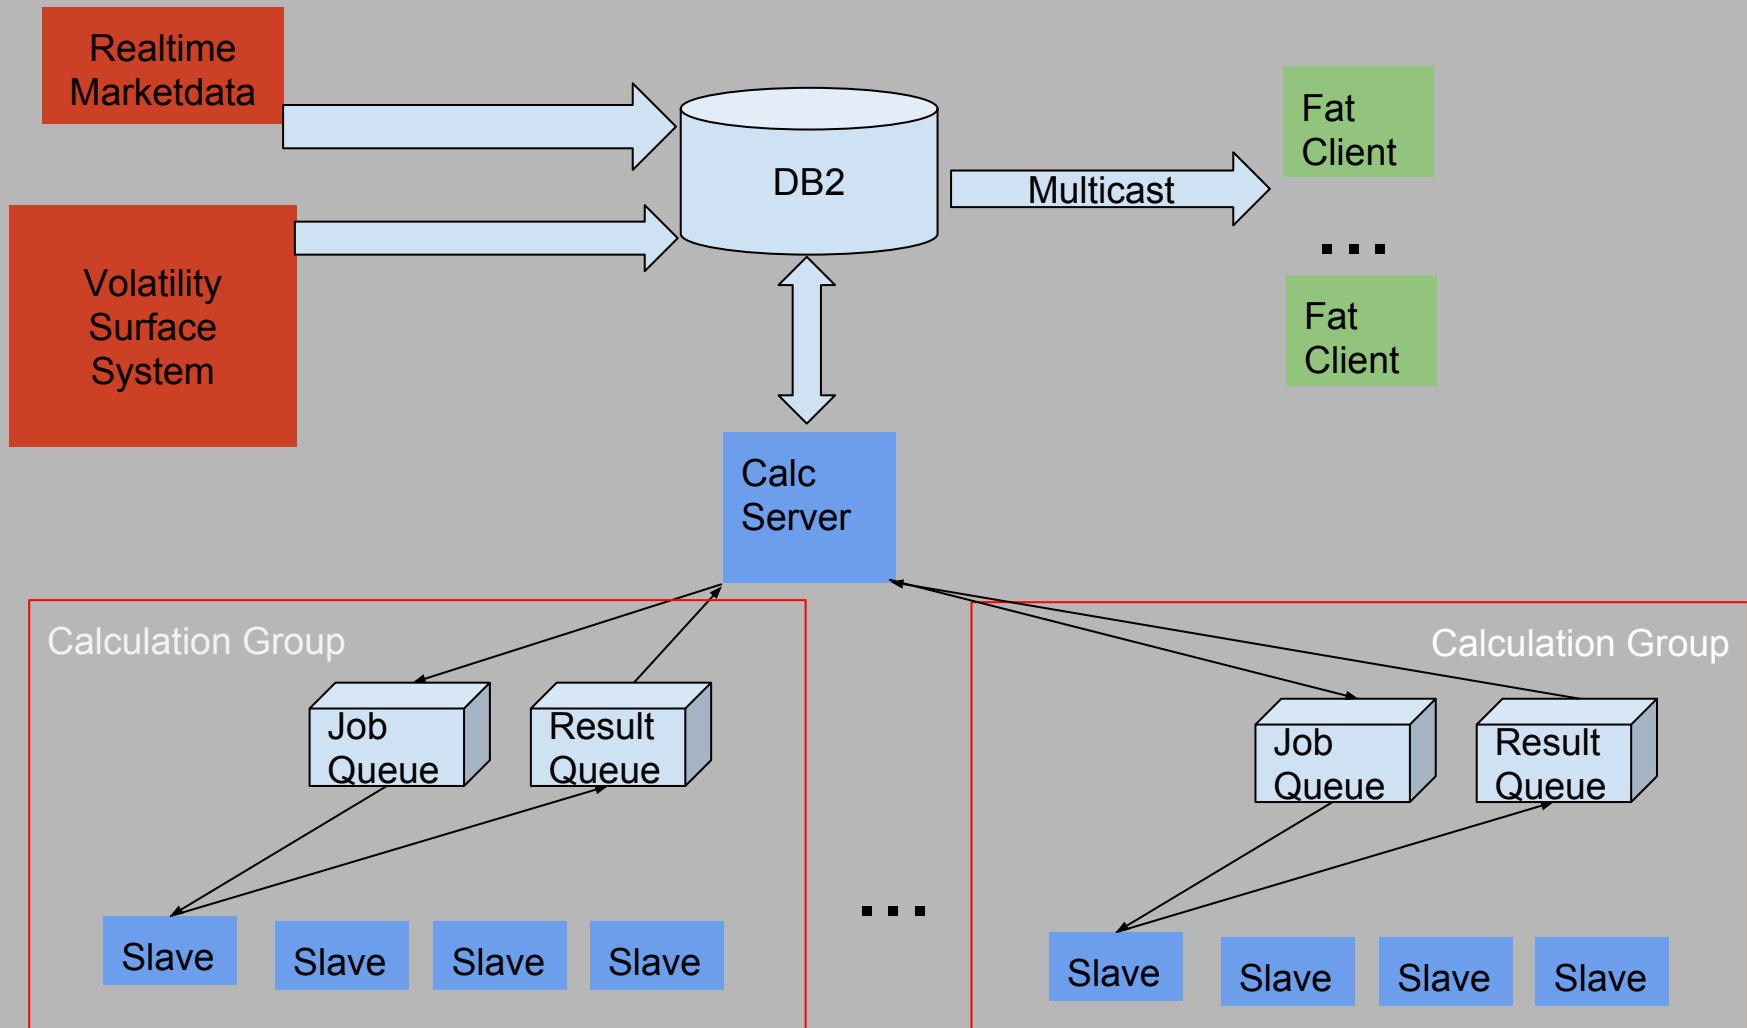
Realtime Marketdata

Volatility Surface System

DB2

Multicast

Fat Client

...

Fat Client

Calc Server

Calculation Group

Job Queue

Result Queue

Slave

Slave

Slave

Slave

...

Calculation Group

Job Queue

Result Queue

Slave

Slave

Slave

Slave